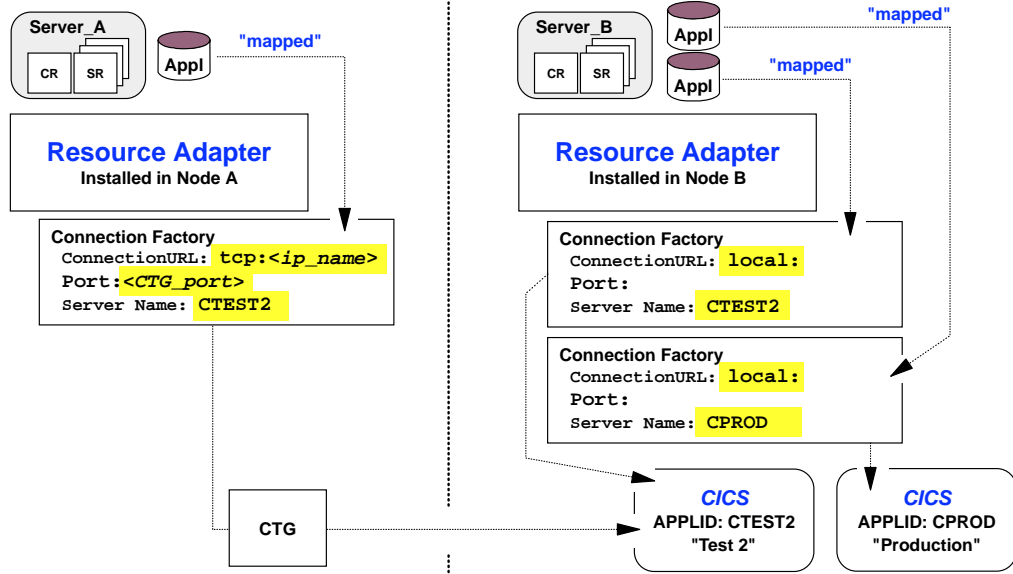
Server_A

CR

SR

Appl

"mapped"

Resource Adapter
Installed in Node A

Connection Factory
ConnectionURL: tcp:<ip_name>
Port:<CTG_port>
Server Name: CTEST2

CTG

Server_B

CR

SR

Appl

"mapped"

Appl

"mapped"

Resource Adapter
Installed in Node B

Connection Factory
ConnectionURL: local:
Port:
Server Name: CTEST2

Connection Factory
ConnectionURL: local:
Port:
Server Name: CPROD

CICS
APPLID: CTEST2
"Test 2"

CICS
APPLID: CPROD
"Production"